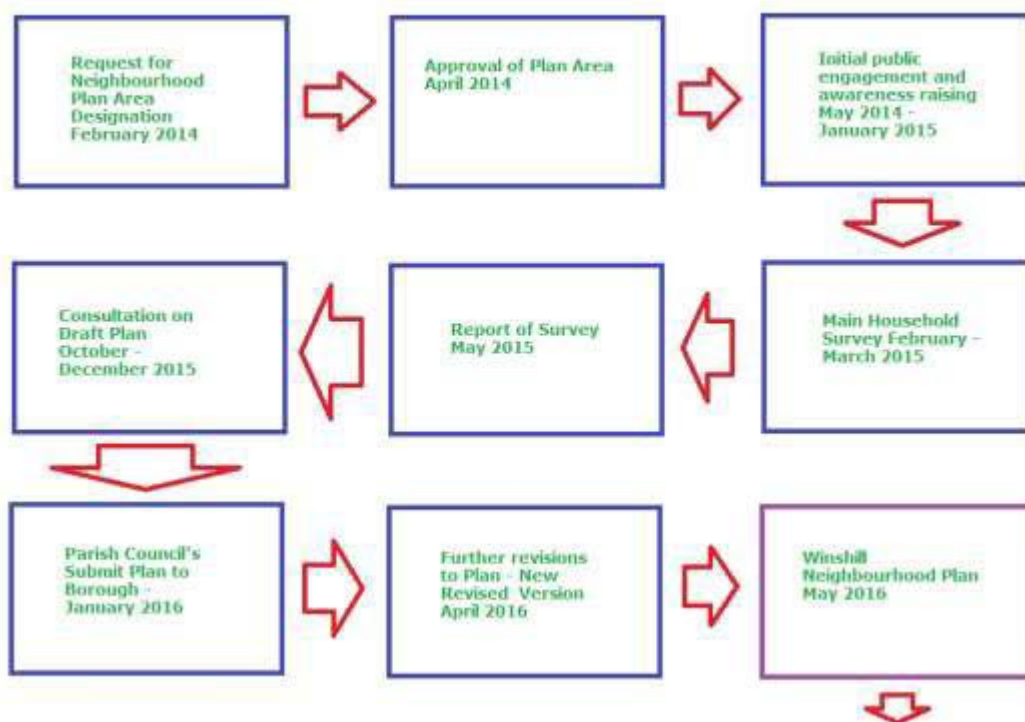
Request for Neighbourhood Plan Area Designation February 2014

Approval of Plan Area April 2014

Initial public engagement and awareness raising May 2014 - January 2015

Main Household Survey February - March 2015

Report of Survey May 2015

Consultation on Draft Plan October - December 2015

Parish Council's Submit Plan to Borough - January 2016

Further revisions to Plan - New Revised Version April 2016

Winshill Neighbourhood Plan May 2016